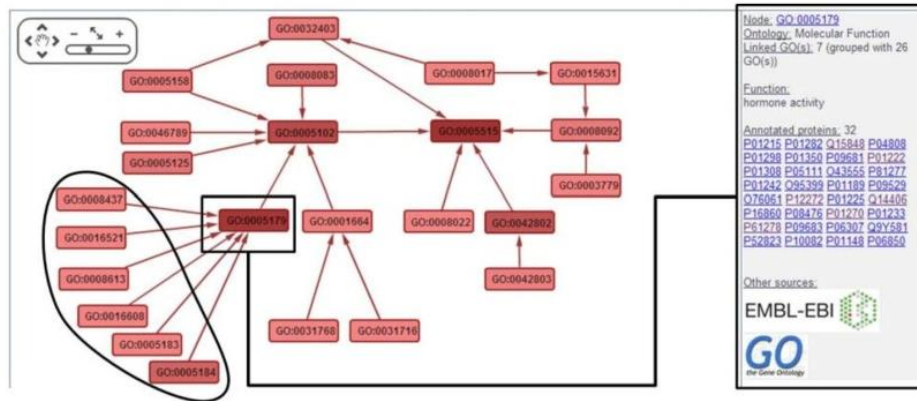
GO:0032403

GO:0005158

GO:0008083

GO:0008017

GO:0015631

GO:0046789

GO:0005102

GO:0005515

GO:0008092

GO:0005125

GO:0003779

GO:0008437

GO:0005179

GO:0001664

GO:0016521

GO:0008022

GO:0042802

GO:0008613

GO:0042803

GO:0016608

GO:0005183

GO:0031768

GO:0031716

GO:0005184

Node: GO:0005179
Ontology: Molecular Function
Linked GO(s): 7 (grouped with 26 GO(s))

Function:
hormone activity

Annotated proteins: 32
P01215 P01282 Q15848 P04808 P01298 P01350 P09681 P01222 P01308 P05111 O43555 P81277 P01242 Q95399 P01189 P09529 O76061 P12272 P01225 Q14406 P16860 P08476 P01270 P01233 P61278 P09683 P06307 Q9Y581 P52823 P10082 P01148 P06850

Other sources:
EMBL-EBI

GO
the Gene Ontology